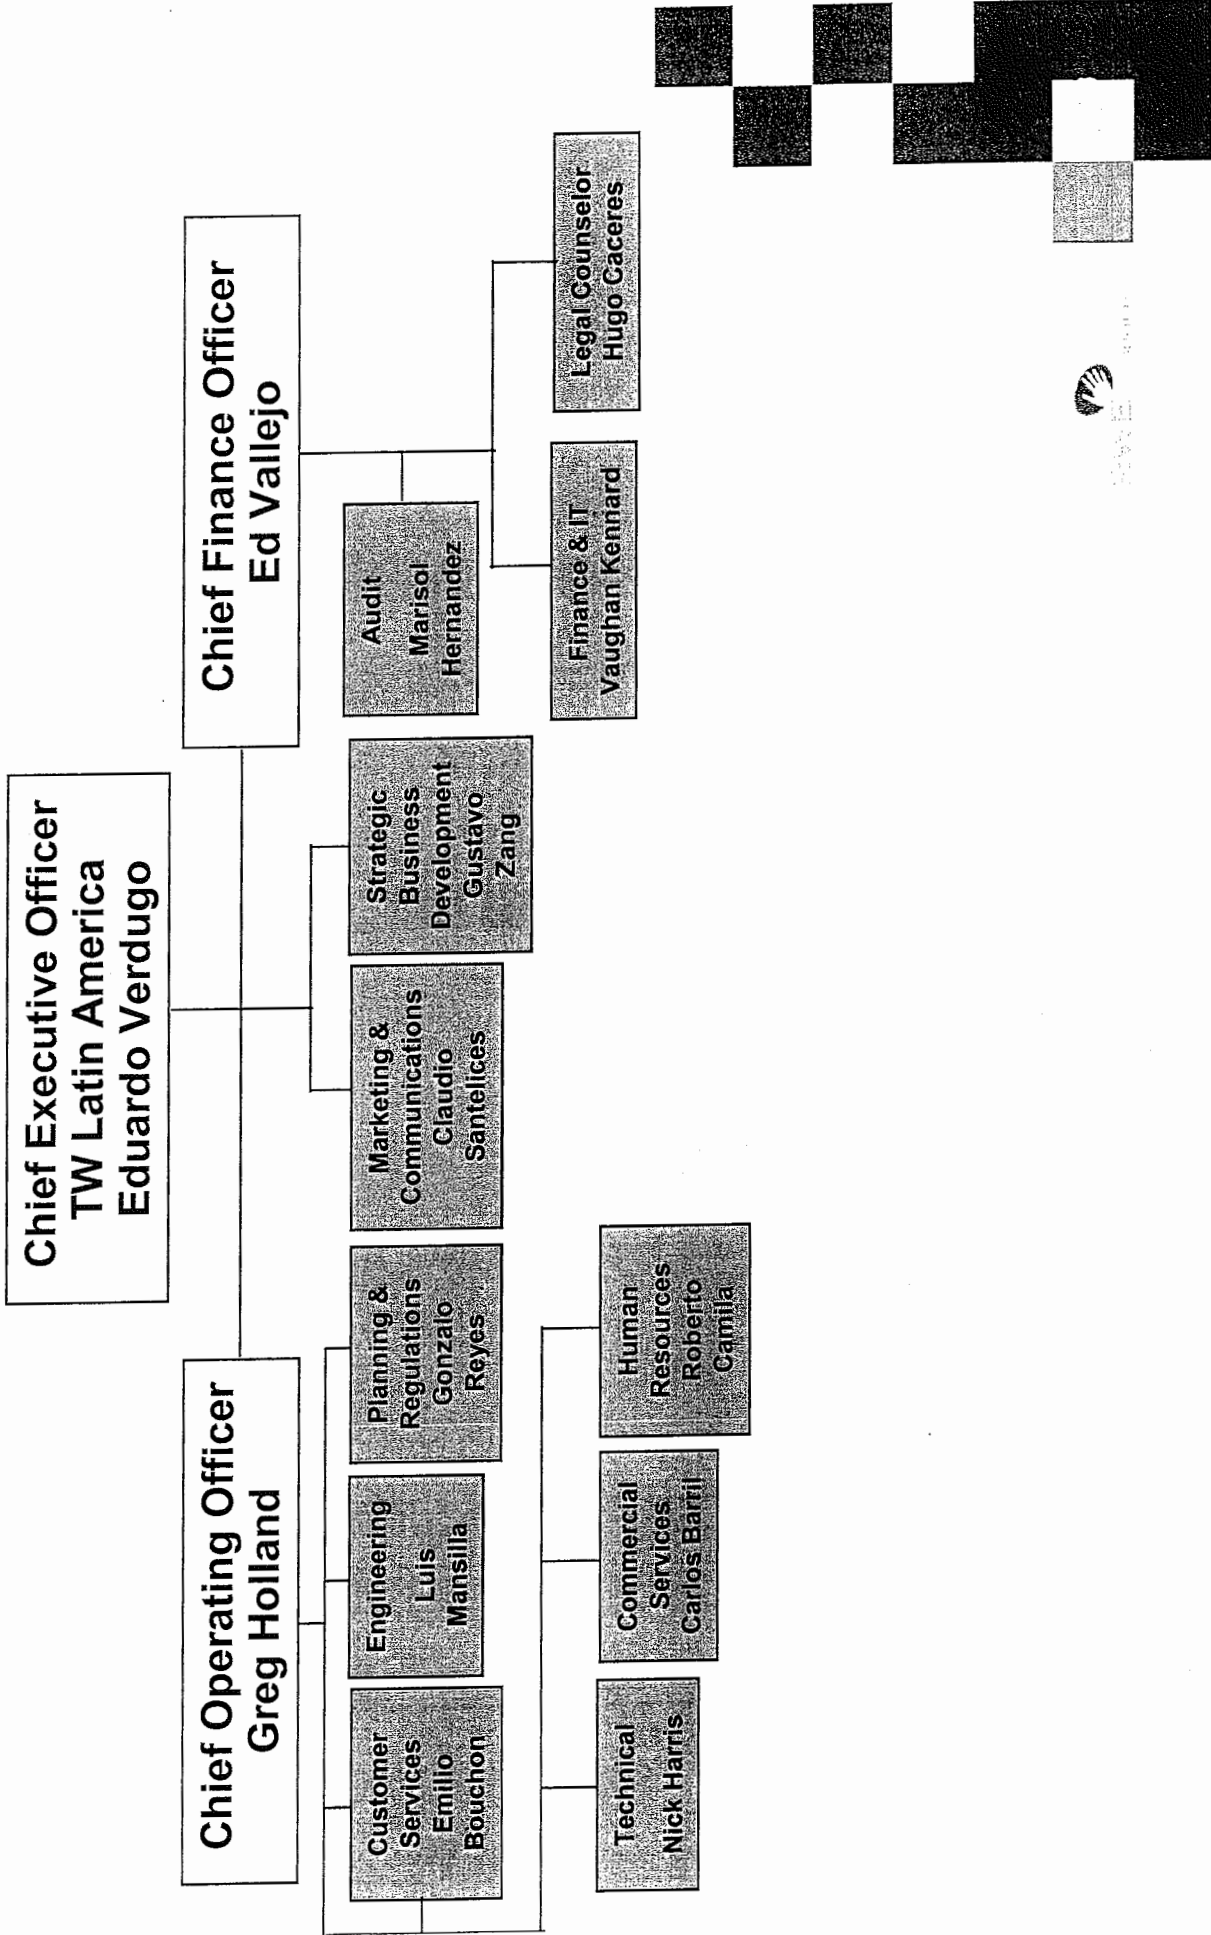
Chief Executive Officer
TW Latin America
Eduardo Verdugo

Chief Operating Officer
Greg Holland

Chief Finance Officer
Ed Vallejo

Customer Services
Emilio Bouchon

Engineering
Luis Mansilla

Planning & Regulations
Gonzalo Reyes

Marketing & Communications
Claudio Santelices

Strategic Business Development
Gustavo Zang

Audit
Marisol Hernandez

Finance & IT
Vaughan Kennard

Legal Counselor
Hugo Caceres

Technical
Nick Harris

Commercial Services
Carlos Barril

Human Resources
Roberto Camila